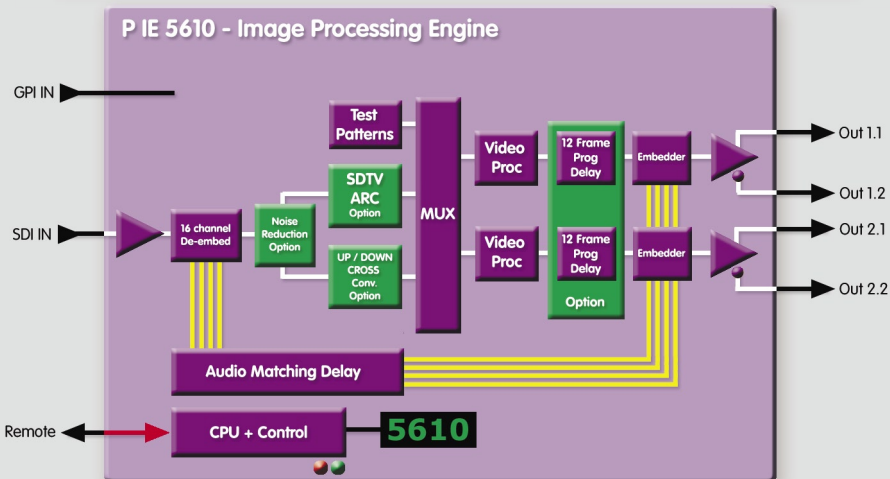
P IE 5610 - Image Processing Engine

GPI IN

SDI IN

16 channel De-embed

Noise Reduction Option

Test Patterns

SDTV ARC Option

UP / DOWN CROSS Conv. Option

MUX

Video Proc

Video Proc

12 Frame Prog Delay

12 Frame Prog Delay

Option

Embedder

Embedder

Out 1.1

Out 1.2

Out 2.1

Out 2.2

Audio Matching Delay

Remote

CPU + Control

5610